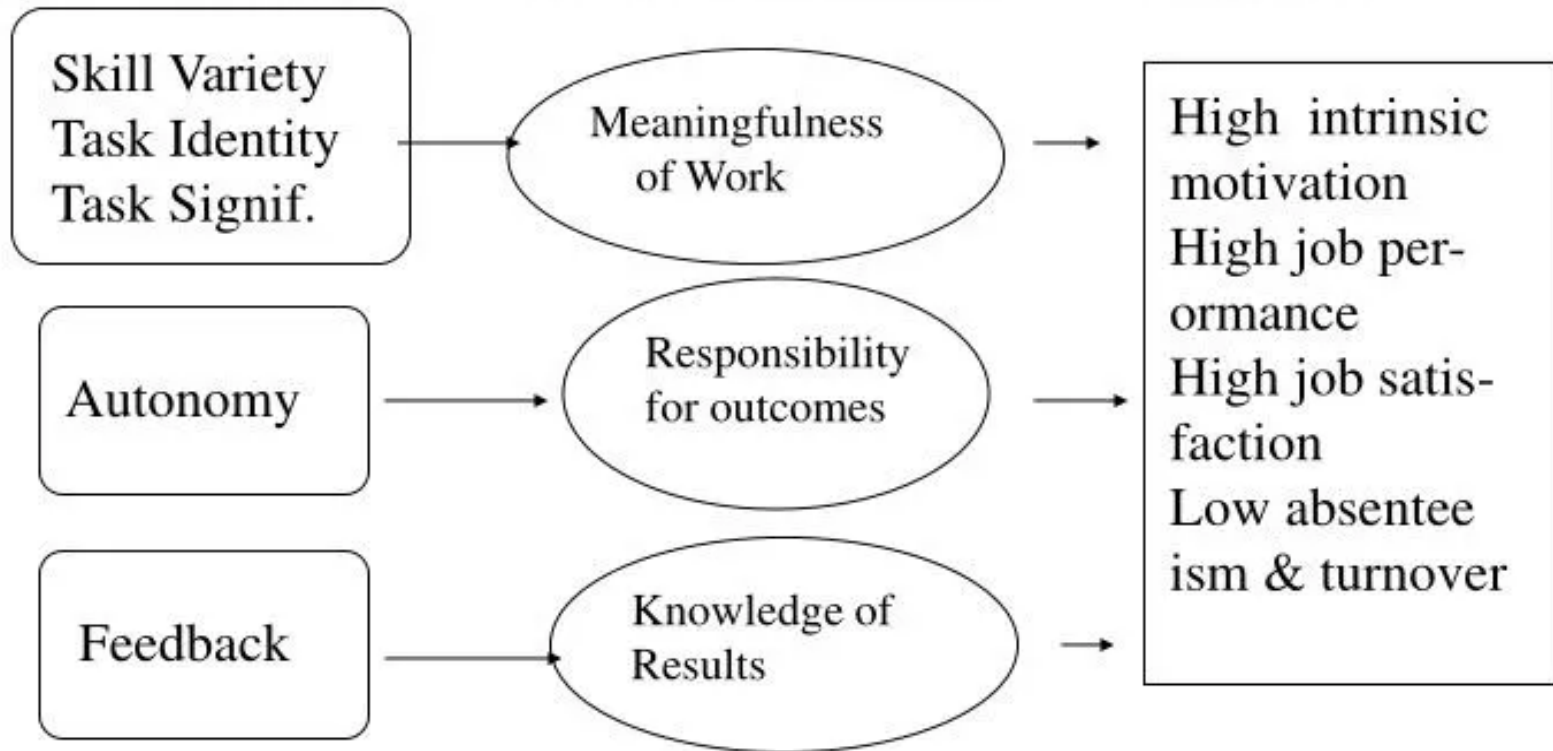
Skill Variety
Task Identity
Task Signif.

Meaningfulness of Work

Autonomy

Responsibility for outcomes

Feedback

Knowledge of Results

High intrinsic motivation
High job performance
High job satisfaction
Low absentee ism & turnover